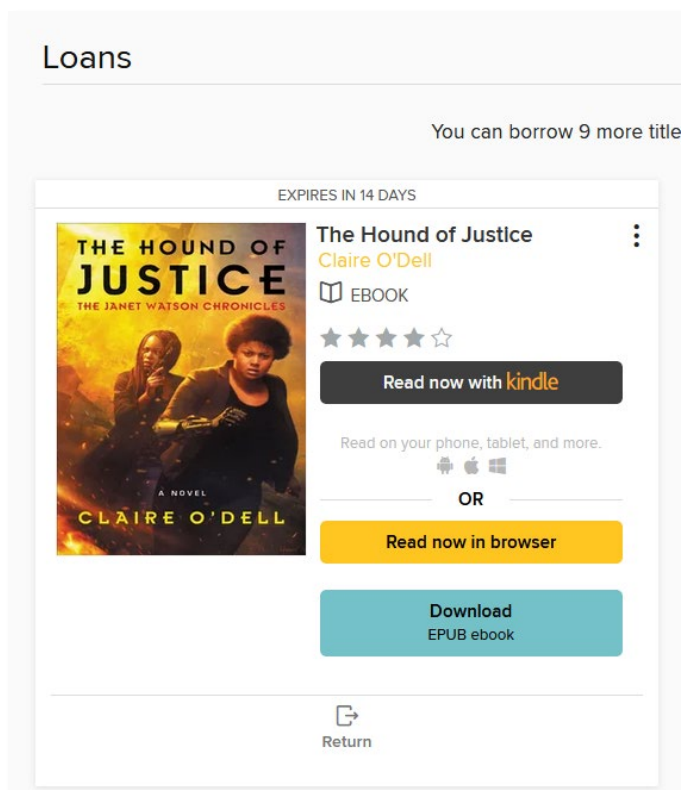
Loans

You can borrow 9 more title

EXPIRES IN 14 DAYS

THE HOUND OF JUSTICE
THE JANET WATSON CHRONICLES
A NOVEL
CLAIRE O'DELL

The Hound of Justice
Claire O'Dell
EBOOK

Read now with kindle

Read on your phone, tablet, and more.

OR

Read now in browser

Download
EPUB ebook

Return